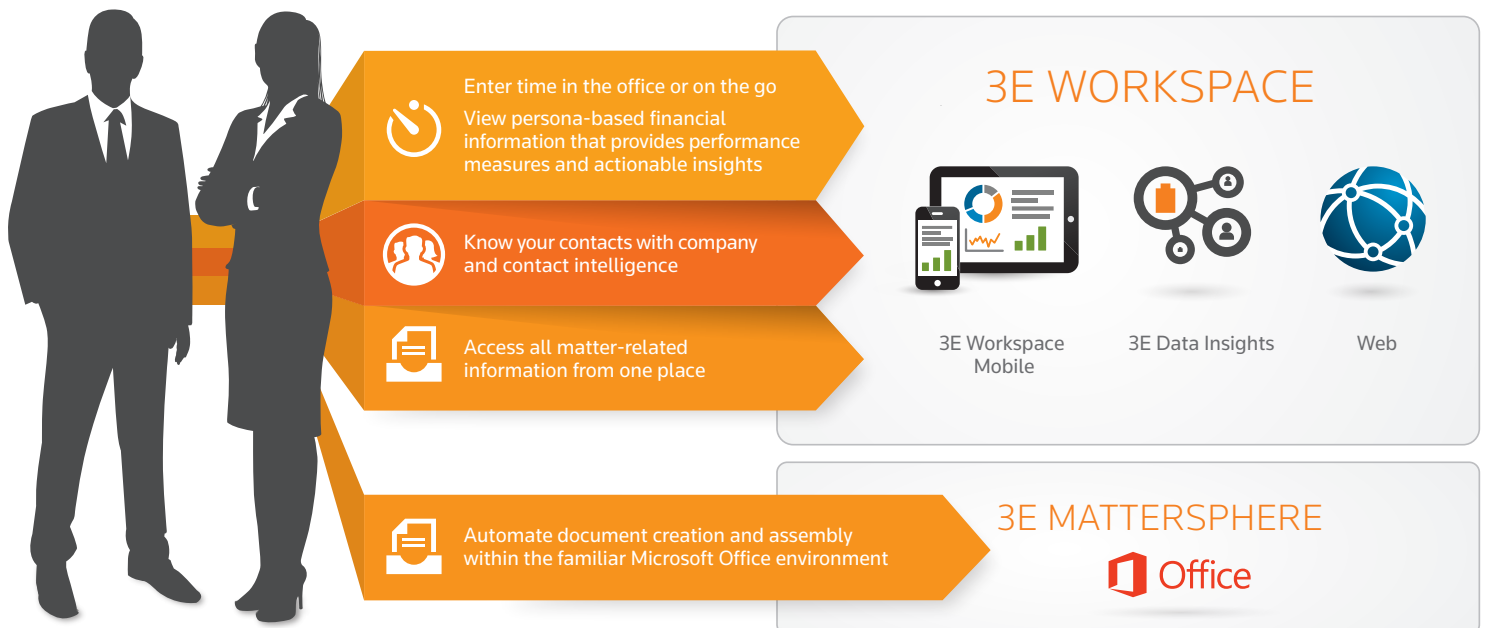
Enter time in the office or on the go

View persona-based financial information that provides performance measures and actionable insights

Know your contacts with company and contact intelligence

Access all matter-related information from one place

Automate document creation and assembly within the familiar Microsoft Office environment

3E WORKSPACE

3E Workspace Mobile

3E Data Insights

Web

3E MATTERSPHERE

Office